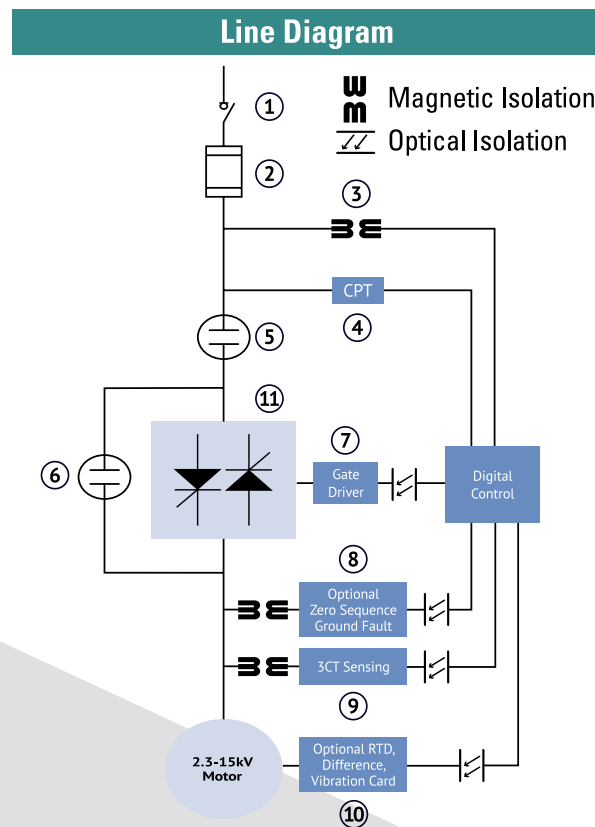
Line Diagram

Magnetic Isolation
Optical Isolation

1
2
3
CPT
4
5
11
6
7
Gate Driver
Digital Control
8
Optional Zero Sequence Ground Fault
3CT Sensing
9
2.3-15kV Motor
Optional RTD, Difference, Vibration Card
10